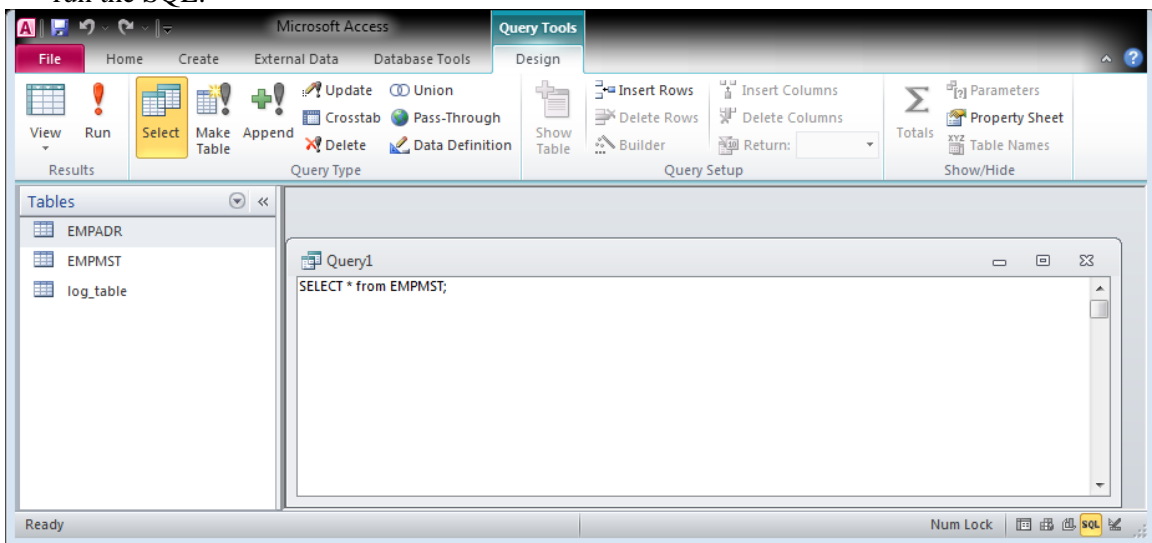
Microsoft Access
Query Tools
File Home Create External Data Database Tools Design
View Run
Results
Select Make Table Append Update Crosstab Delete Union Pass-Through Data Definition
Query Type
Show Table Insert Rows Delete Rows Builder Insert Columns Delete Columns Return:
Query Setup
Totals Parameters Property Sheet Table Names
Show/Hide
Tables
EMPADR
EMPMST
log_table
Query1
SELECT * from EMPMST;
Ready
Num Lock
SQL